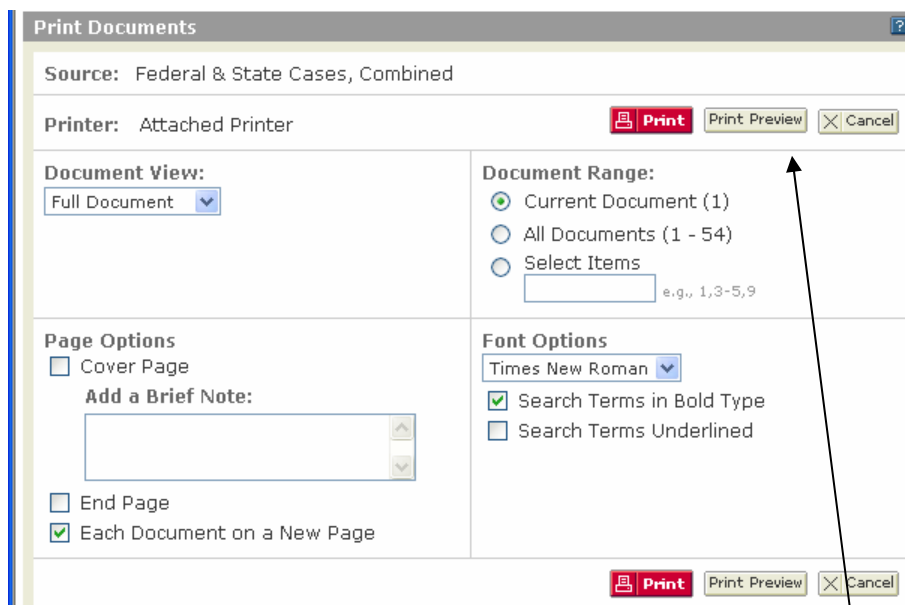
Print Documents

Source: Federal & State Cases, Combined

Printer: Attached Printer

Print | Print Preview | Cancel

Document View:
Full Document

Document Range:
Current Document (1)
All Documents (1 - 54)
Select Items
e.g., 1,3-5,9

Page Options
Cover Page
Add a Brief Note:

End Page
Each Document on a New Page

Font Options
Times New Roman
Search Terms in Bold Type
Search Terms Underlined

Print | Print Preview | Cancel